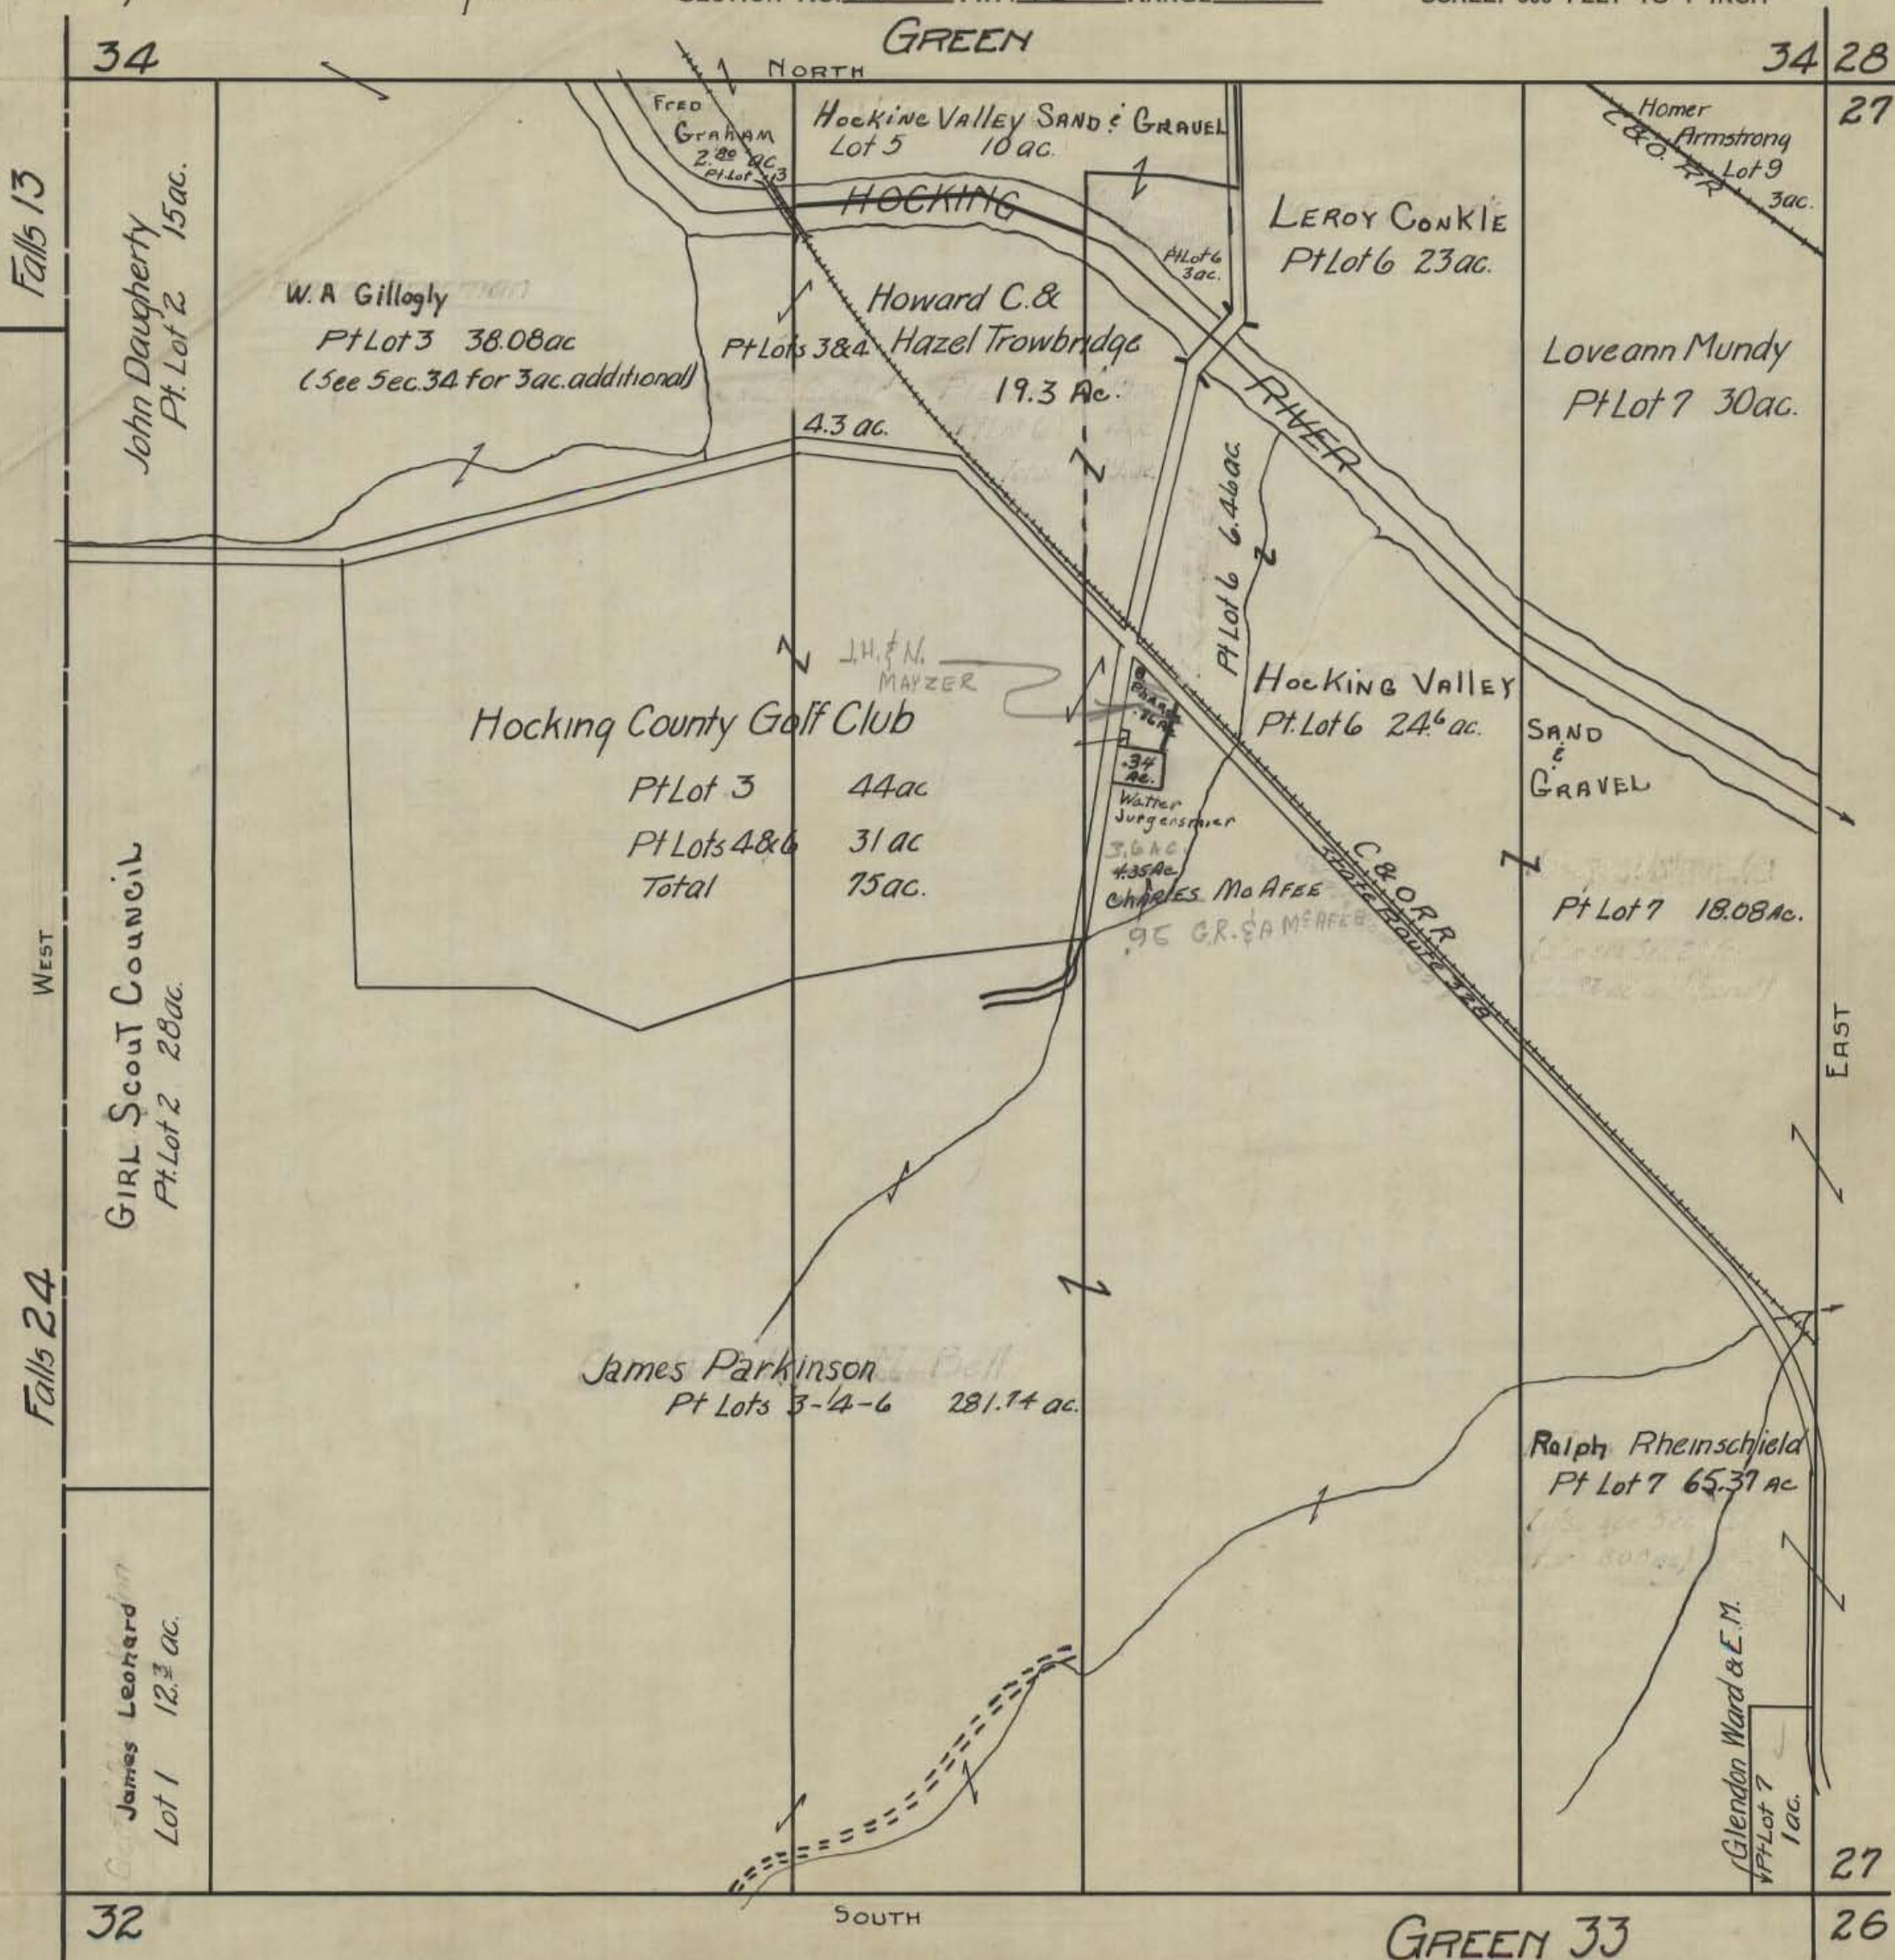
SECTION NO. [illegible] TWP. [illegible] RANGE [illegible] SCALE: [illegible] FEET TO 1 INCH

34

GREEN

34 28

NORTH

27

Falls 13

John Daugherty Pt. Lot 2 15ac.

Fred Graham 2.80 ac. Pt Lot 13

Hocking Valley Sand & Gravel Lot 5 10 ac.

Homer Armstrong Lot 9 3ac.

C&O RR

HOCKING

LeRoy Conkle Pt Lot 6 23ac.

Pt Lot 6 3ac.

W.A Gillogly Pt Lot 3 38.08ac (See Sec.34 for 3ac. additional)

Pt Lots 3&4 Howard C. & Hazel Trowbridge 19.3 Ac.

4.3 ac.

RIVER

Loveann Mundy Pt Lot 7 30ac.

Pt Lot 6 6.46 ac

J.H. & N. MAYZER

Hocking County Golf Club

Pt Lot 3 44ac

Pt Lots 4&6 31 ac

Total 75ac.

.34 Ac.

Walter Jurgensmeier

3.6 AC

4.35Ac

Charles McAfee

.96 G.R. & A McAFEE

Hocking Valley Pt. Lot 6 24.6 ac.

Sand & Gravel

C&O RR

State Route 328

Pt Lot 7 18.08Ac.

WEST

Girl Scout Council Pt. Lot 2 28ac.

EAST

Falls 24

James Parkinson Pt Lots 3-4-6 281.74 ac.

Ralph Rheinschield Pt Lot 7 65.37 Ac

James Leonard Lot 1 12.3 ac.

Glendon Ward & E.M. Pt Lot 7 1ac.

27

32

SOUTH

GREEN 33

26